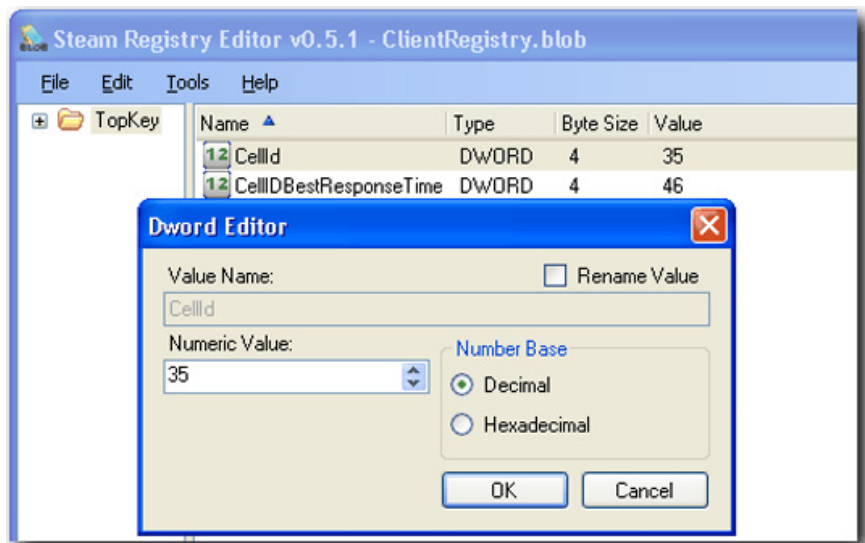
Steam Registry Editor v0.5.1 - ClientRegistry.blob

File Edit Tools Help

TopKey

| Name | Type | Byte Size | Value |
|---|---|---|---|
| CellId | DWORD | 4 | 35 |
| CellIDBestResponseTime | DWORD | 4 | 46 |

Dword Editor

Value Name:

Rename Value

CellId

Numeric Value:

35

Number Base

Decimal

Hexadecimal

OK

Cancel